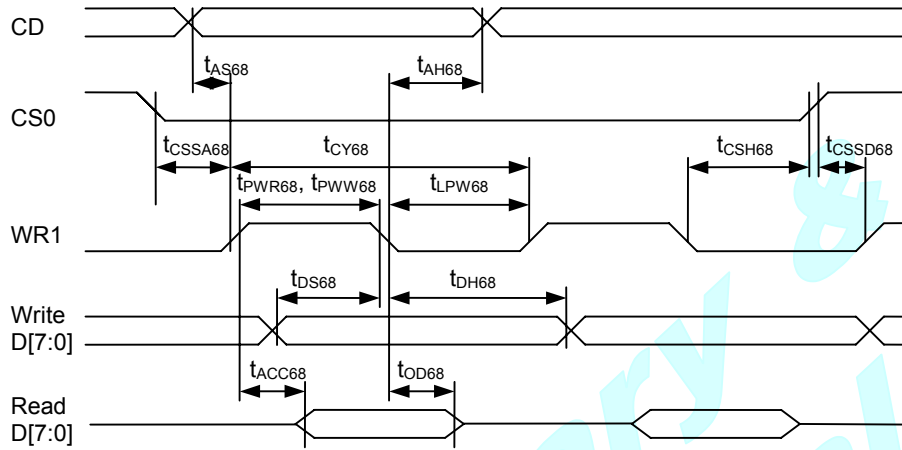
CD

$t_{AS68}$

$t_{AH68}$

CS0

$t_{CSSA68}$

$t_{CY68}$

$t_{CSH68}$

$t_{CSSD68}$

$t_{PWR68}$, $t_{PWW68}$

$t_{LPW68}$

WR1

$t_{DS68}$

$t_{DH68}$

Write D[7:0]

$t_{ACC68}$

$t_{OD68}$

Read D[7:0]